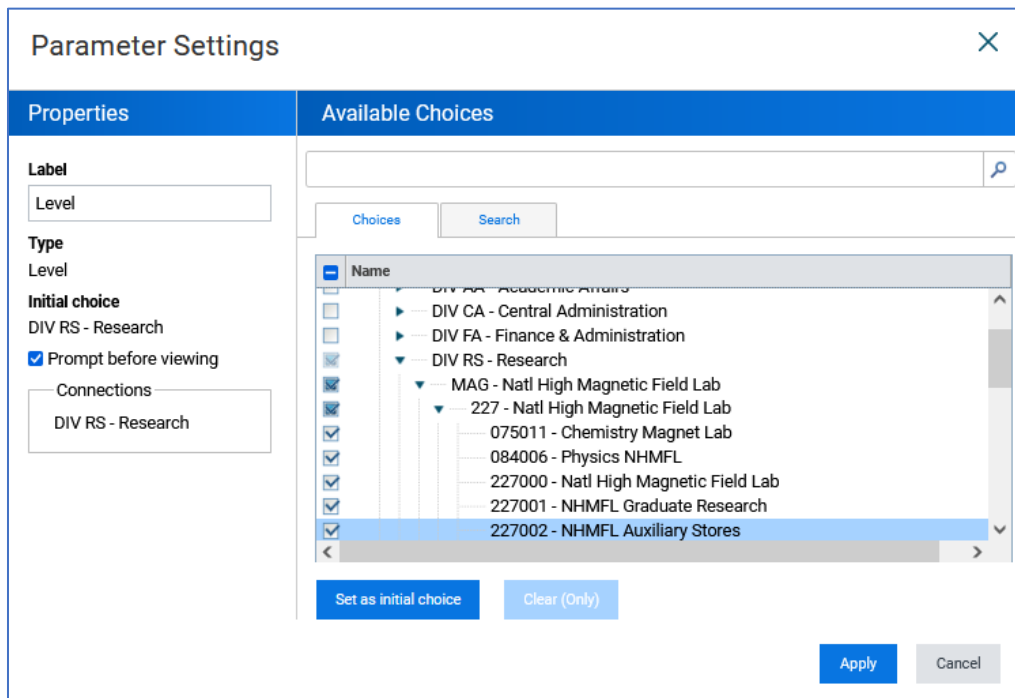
Parameter Settings

Properties

Label
Level
Type
Level
Initial choice
DIV RS - Research
Prompt before viewing
Connections
DIV RS - Research

Available Choices

Choices
Search

Name
DIV AA - Academic Affairs
DIV CA - Central Administration
DIV FA - Finance & Administration
DIV RS - Research
MAG - Natl High Magnetic Field Lab
227 - Natl High Magnetic Field Lab
075011 - Chemistry Magnet Lab
084006 - Physics NHMFL
227000 - Natl High Magnetic Field Lab
227001 - NHMFL Graduate Research
227002 - NHMFL Auxiliary Stores

Set as initial choice
Clear (Only)

Apply
Cancel